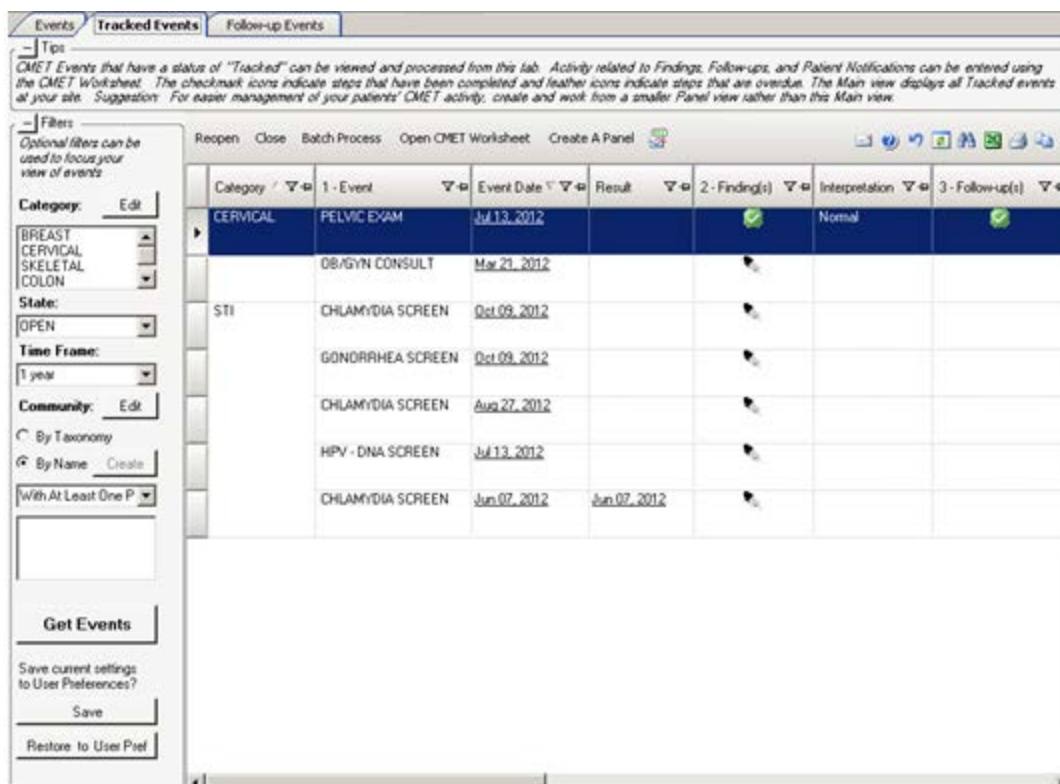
Events | Tracked Events | Follow-up Events

Tips

CMET Events that have a status of "Tracked" can be viewed and processed from this tab. Activity related to Findings, Follow-ups, and Patient Notifications can be entered using the CMET Worksheet. The checkmark icons indicate steps that have been completed and feather icons indicate steps that are overdue. The Main view displays all Tracked events at your site. Suggestion: For easier management of your patients' CMET activity, create and work from a smaller Panel view rather than this Main view.

Filters

Optional filters can be used to focus your view of events

Category: Edit

BREAST
CERVICAL
SKELETAL
COLON

State:
OPEN

Time Frame:
1 year

Community: Edit

By Taxonomy
By Name Create

With At Least One P

Get Events

Save current settings to User Preferences?

Save

Restore to User Pref

Reopen Close Batch Process Open CMET Worksheet Create A Panel

| Category | 1 - Event | Event Date | Result | 2 - Finding(s) | Interpretation | 3 - Follow-up(s) |
|---|---|---|---|---|---|---|
| CERVICAL | PELVIC EXAM | Jul 13, 2012 | | | Normal | |
| | OB/GYN CONSULT | Mar 21, 2012 | | | | |
| STI | CHLAMYDIA SCREEN | Oct 09, 2012 | | | | |
| | GONORRHEA SCREEN | Oct 09, 2012 | | | | |
| | CHLAMYDIA SCREEN | Aug 27, 2012 | | | | |
| | HPV - DNA SCREEN | Jul 13, 2012 | | | | |
| | CHLAMYDIA SCREEN | Jun 07, 2012 | Jun 07, 2012 | | | |